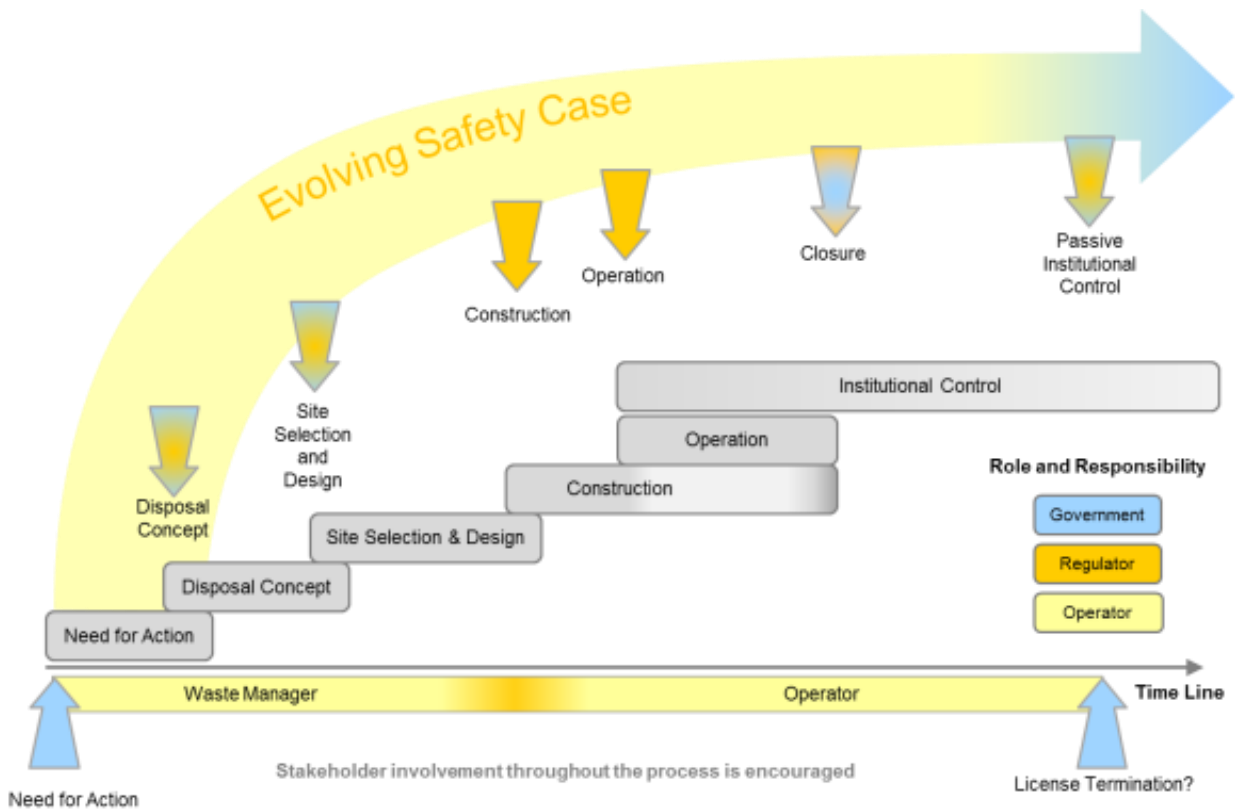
Evolving Safety Case

Disposal Concept

Site Selection and Design

Construction

Operation

Closure

Passive Institutional Control

Institutional Control

Operation

Construction

Site Selection & Design

Disposal Concept

Need for Action

Role and Responsibility

Government

Regulator

Operator

Waste Manager

Operator

Time Line

Stakeholder involvement throughout the process is encouraged

Need for Action

License Termination?